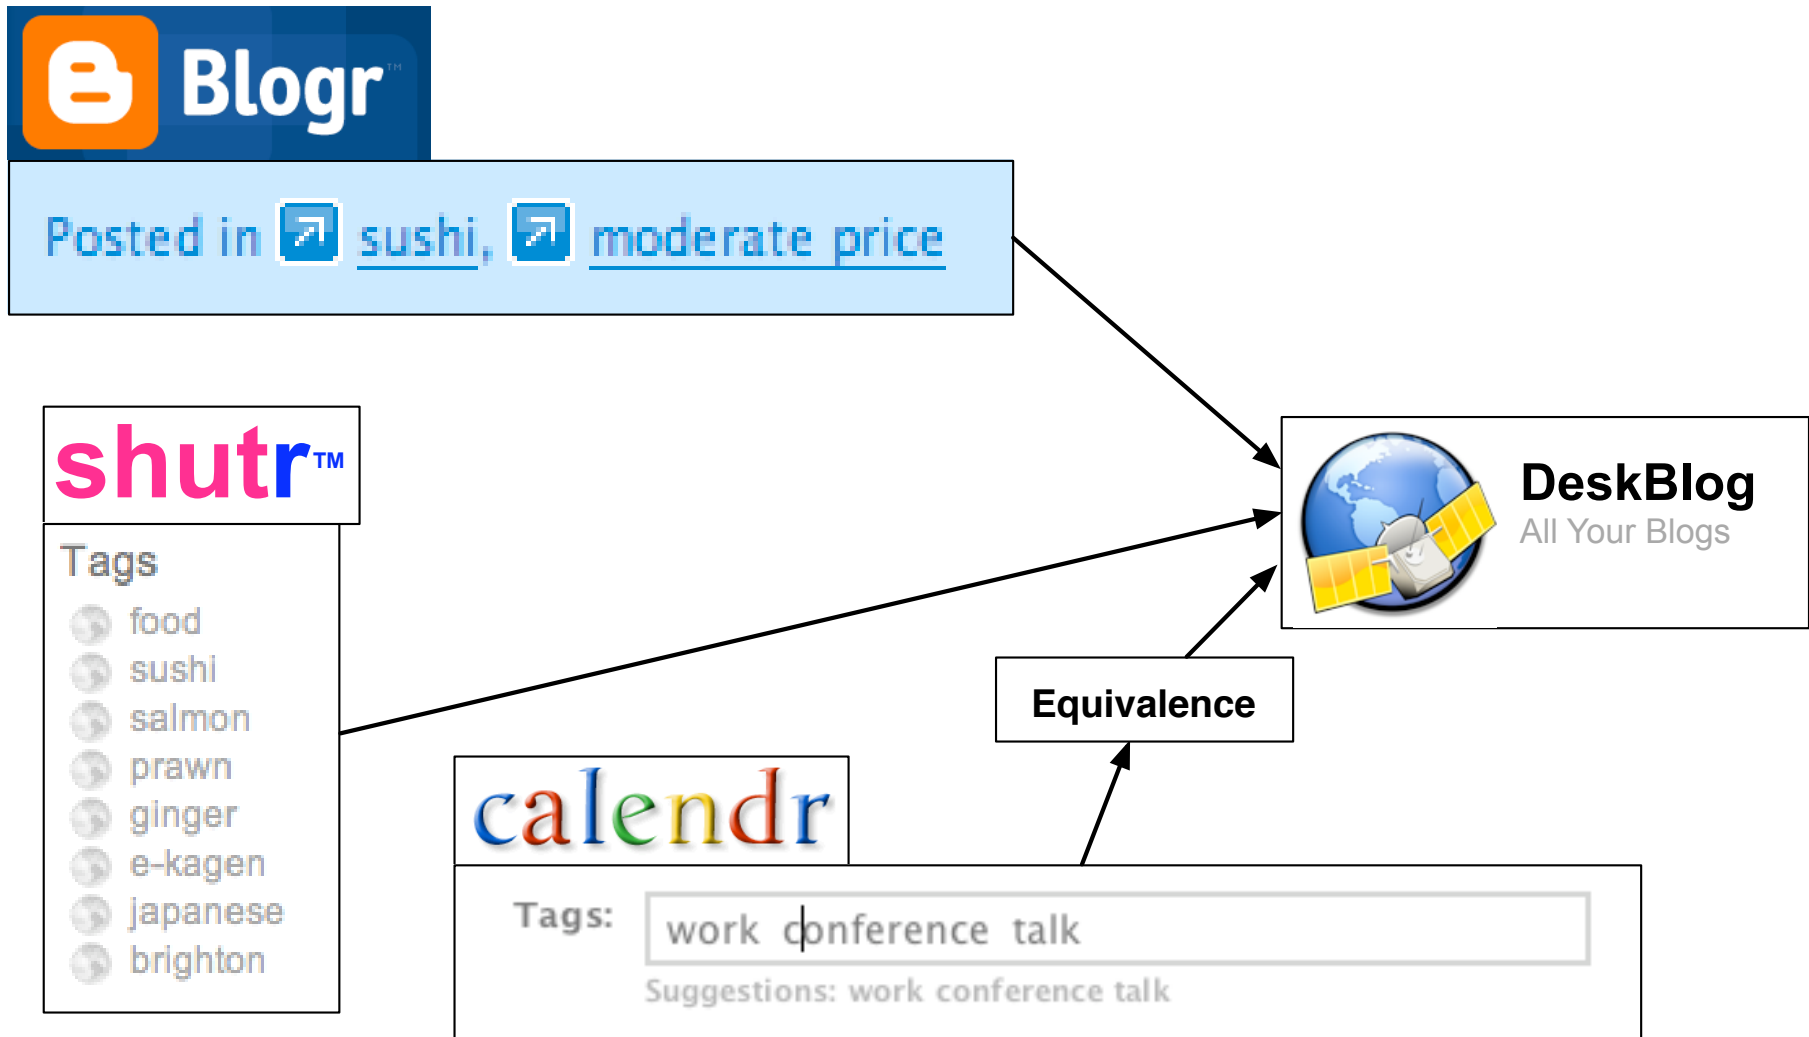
Blogr™

Posted in sushi, moderate price

shutr™

Tags
food
sushi
salmon
prawn
ginger
e-kagen
japanese
brighton

DeskBlog
All Your Blogs

Equivalence

calendr

Tags: work conference talk
Suggestions: work conference talk